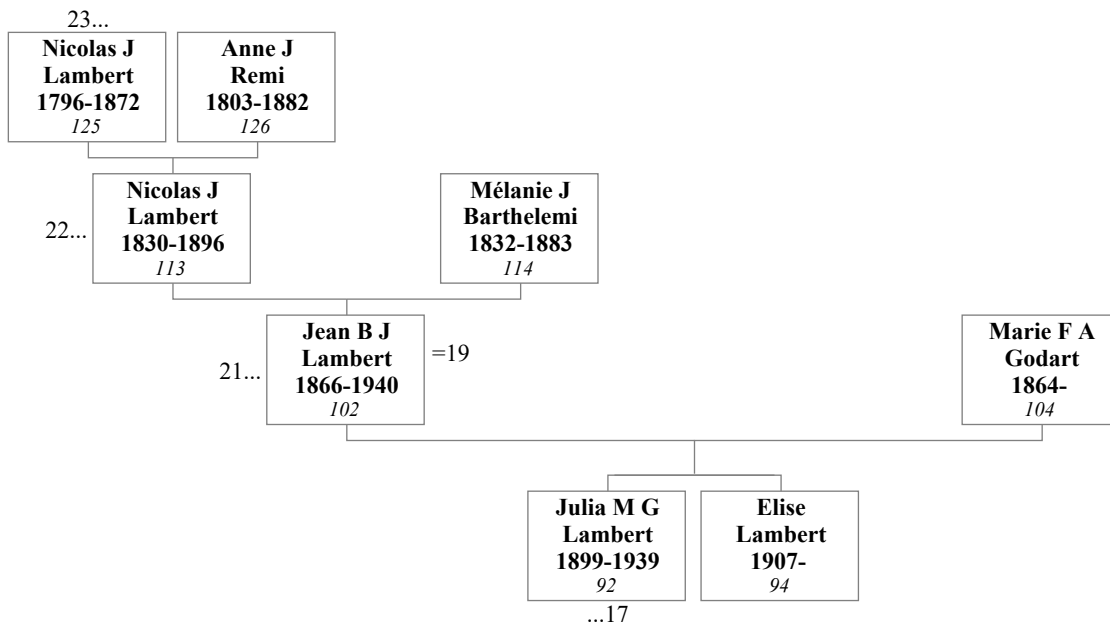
23...

**Nicolas J Lambert 1796-1872** *125*

**Anne J Remi 1803-1882** *126*

22...

**Nicolas J Lambert 1830-1896** *113*

**Mélanie J Barthelemi 1832-1883** *114*

21...

**Jean B J Lambert 1866-1940** *102*

=19

**Marie F A Godart 1864-** *104*

**Julia M G Lambert 1899-1939** *92*

...17

**Elise Lambert 1907-** *94*